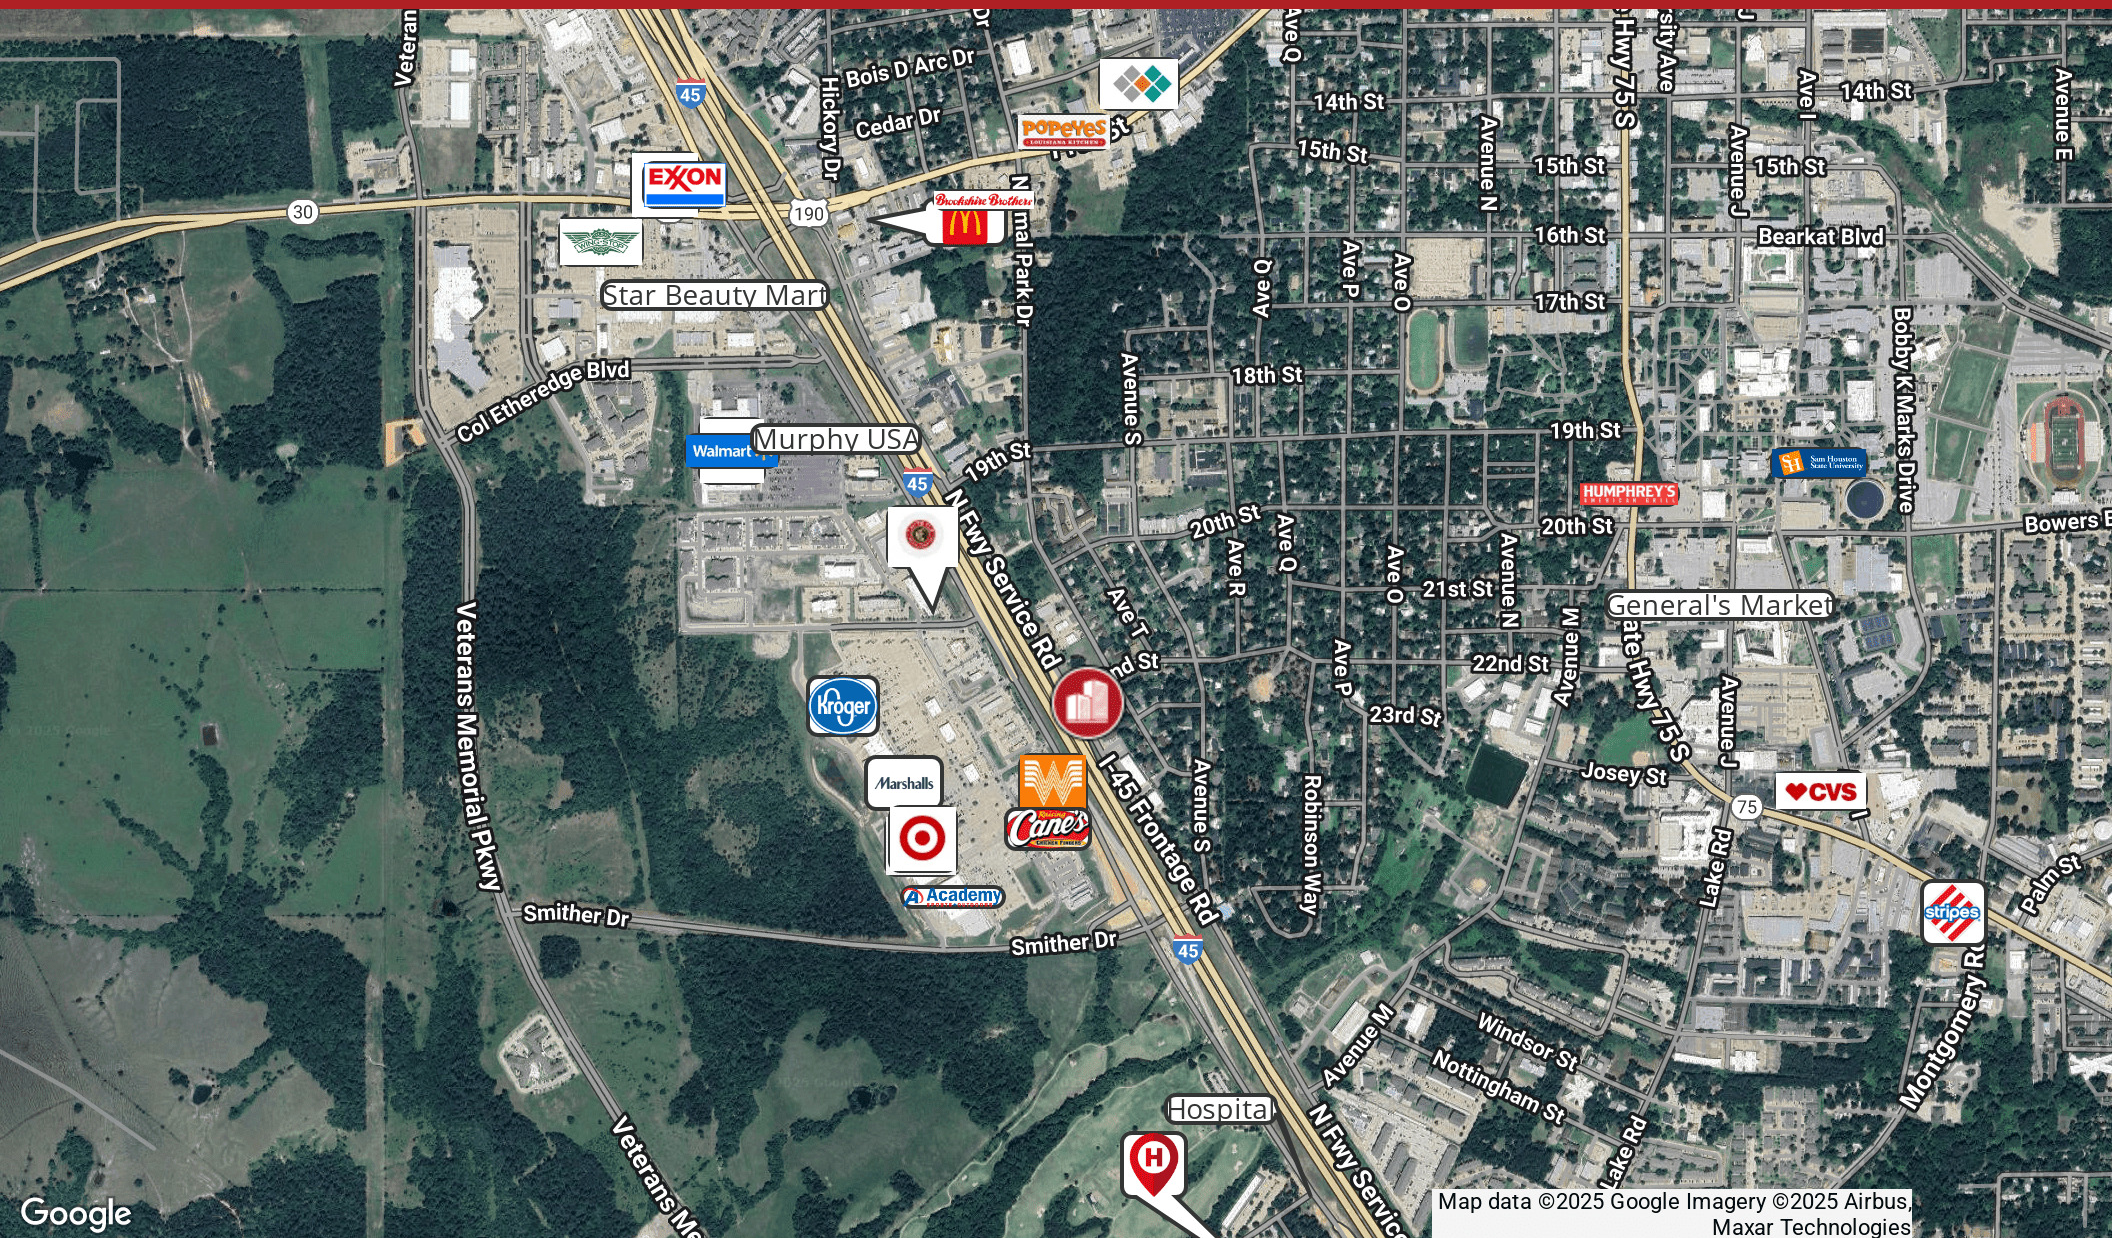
Veteran
Dr
Bois D Arc Dr
Cedar Dr
Hickory Dr
45
POPEYES
Ave Q
14th St
14th St
Hwy 75 S
sity Ave
Ave I
Avenue E
15th St
Avenue N
15th St
15th St
Avenue J
30
EXXON
190
Brookshire Brothers
16th St
Bearkat Blvd
Normal Park Dr
Ave Q
Ave P
Ave O
16th St
17th St
Star Beauty Mart
17th St
Bobby K Marks Drive
Col Etheredge Blvd
18th St
Avenue S
Murphy USA
19th St
Walmart
45
19th St
Sam Houston State University
HUMPHREY'S
20th St
20th St
Bowers B
Ave Q
Ave R
Ave O
Avenue N
21st St
Ave T
General's Market
Veterans Memorial Pkwy
N Fwy Service Rd
nd St
22nd St
Avenue M
Kroger
23rd St
State Hwy 75 S
Avenue J
Josey St
Marshalls
Cane's
I-45 Frontage Rd
Avenue S
Robinson Way
75
CVS
Ave P
Lake Rd
Palm St
Academy
stripes
Smither Dr
Smither Dr
45
Montgomery R
Avenue M
Windsor St
Nottingham St
Veterans Me
Hospital
Lake Rd
N Fwy Servic
Google
Map data ©2025 Google Imagery ©2025 Airbus, Maxar Technologies